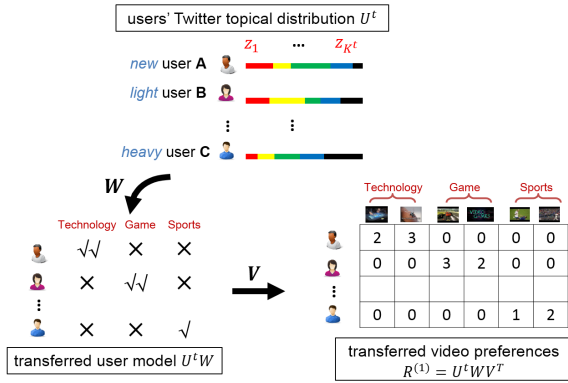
users' Twitter topical distribution $U^t$

$z_1$ ··· $z_{K^t}$

*new* user **A**

*light* user **B**

⋮ ⋮

*heavy* user **C**

$W$

| | Technology | Game | Sports |
|---|---|---|---|
| | √√ | × | × |
| | × | √√ | × |
| ⋮ | | | |
| | × | × | √ |

transferred user model $U^tW$

$V$

Technology Game Sports

| | | | | | |
|---|---|---|---|---|---|
| 2 | 3 | 0 | 0 | 0 | 0 |
| 0 | 0 | 3 | 2 | 0 | 0 |
| | | | | | |
| 0 | 0 | 0 | 0 | 1 | 2 |

transferred video preferences
$R^{(1)} = U^tWV^T$